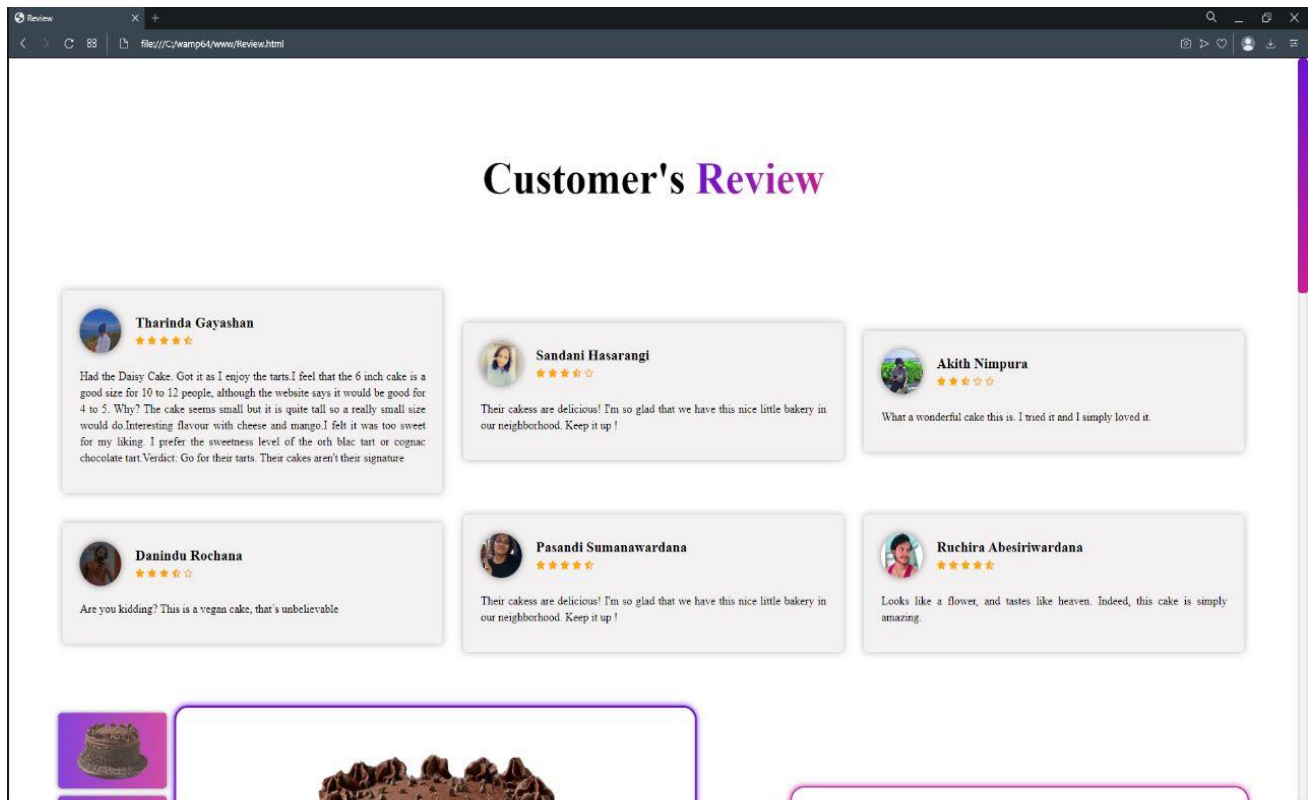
Review

file:///C:/wamp64/www/Review.html

Customer's Review

Tharinda Gayashan

Had the Daisy Cake. Got it as I enjoy the tarts.I feel that the 6 inch cake is a good size for 10 to 12 people, although the website says it would be good for 4 to 5. Why? The cake seems small but it is quite tall so a really small size would do.Interesting flavour with cheese and mango.I felt it was too sweet for my liking. I prefer the sweetness level of the orh blac tart or cognac chocolate tart.Verdict: Go for their tarts. Their cakes aren't their signature

Sandani Hasarangi

Their cakess are delicious! I'm so glad that we have this nice little bakery in our neighborhood. Keep it up !

Akith Nimpura

What a wonderful cake this is. I tried it and I simply loved it.

Danindu Rochana

Are you kidding? This is a vegan cake, that's unbelievable

Pasandi Sumanawardana

Their cakess are delicious! I'm so glad that we have this nice little bakery in our neighborhood. Keep it up !

Ruchira Abesiriwardana

Looks like a flower, and tastes like heaven. Indeed, this cake is simply amazing.